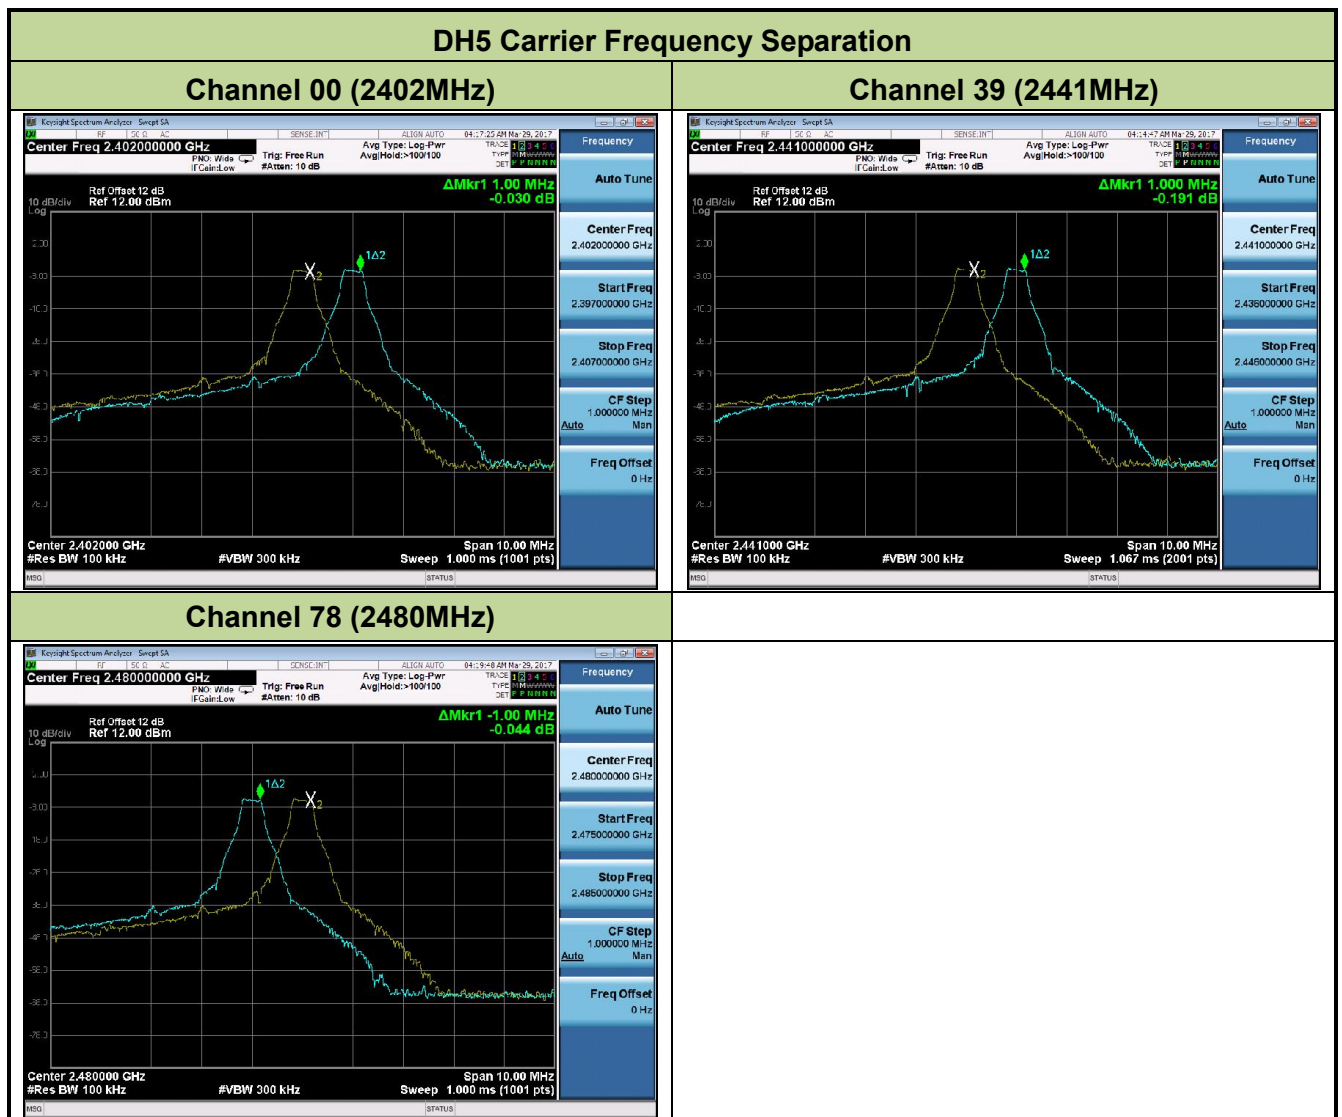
| DH5 Carrier Frequency Separation | |
|---|---|
| Channel 00 (2402MHz) | Channel 39 (2441MHz) |
| Keysight Spectrum Analyzer Swept SA RF 50 Ω AC SENSE:INT ALIGN AUTO 04:17:25 AM Mar 29, 2017 Center Freq 2.402000000 GHz PNO: Wide IFGain:Low Trig: Free Run #Atten: 10 dB Avg Type: Log-Pwr Avg\|Hold:>100/100 TRACE 1 2 3 4 5 6 TYPE M W DET P P N N N N Frequency Ref Offset 12 dB 10 dB/div Ref 12.00 dBm Log ΔMkr1 1.00 MHz -0.030 dB 1Δ2 X2 Auto Tune Center Freq 2.402000000 GHz Start Freq 2.397000000 GHz Stop Freq 2.407000000 GHz CF Step 1.000000 MHz Auto Man Freq Offset 0 Hz Center 2.402000 GHz #Res BW 100 kHz #VBW 300 kHz Span 10.00 MHz Sweep 1.000 ms (1001 pts) MSG STATUS | Keysight Spectrum Analyzer Swept SA RF 50 Ω AC SENSE:INT ALIGN AUTO 04:14:47 AM Mar 29, 2017 Center Freq 2.441000000 GHz PNO: Wide IFGain:Low Trig: Free Run #Atten: 10 dB Avg Type: Log-Pwr Avg\|Hold:>100/100 TRACE 1 2 3 4 5 6 TYPE M W DET P P N N N N Frequency Ref Offset 12 dB 10 dB/div Ref 12.00 dBm Log ΔMkr1 1.000 MHz -0.191 dB 1Δ2 X2 Auto Tune Center Freq 2.441000000 GHz Start Freq 2.436000000 GHz Stop Freq 2.446000000 GHz CF Step 1.000000 MHz Auto Man Freq Offset 0 Hz Center 2.441000 GHz #Res BW 100 kHz #VBW 300 kHz Span 10.00 MHz Sweep 1.067 ms (2001 pts) MSG STATUS |
| Channel 78 (2480MHz) | |
| Keysight Spectrum Analyzer Swept SA RF 50 Ω AC SENSE:INT ALIGN AUTO 04:19:48 AM Mar 29, 2017 Center Freq 2.480000000 GHz PNO: Wide IFGain:Low Trig: Free Run #Atten: 10 dB Avg Type: Log-Pwr Avg\|Hold:>100/100 TRACE 1 2 3 4 5 6 TYPE M W DET P P N N N N Frequency Ref Offset 12 dB 10 dB/div Ref 12.00 dBm Log ΔMkr1 -1.00 MHz -0.044 dB 1Δ2 X2 Auto Tune Center Freq 2.480000000 GHz Start Freq 2.475000000 GHz Stop Freq 2.485000000 GHz CF Step 1.000000 MHz Auto Man Freq Offset 0 Hz Center 2.480000 GHz #Res BW 100 kHz #VBW 300 kHz Span 10.00 MHz Sweep 1.000 ms (1001 pts) MSG STATUS | |